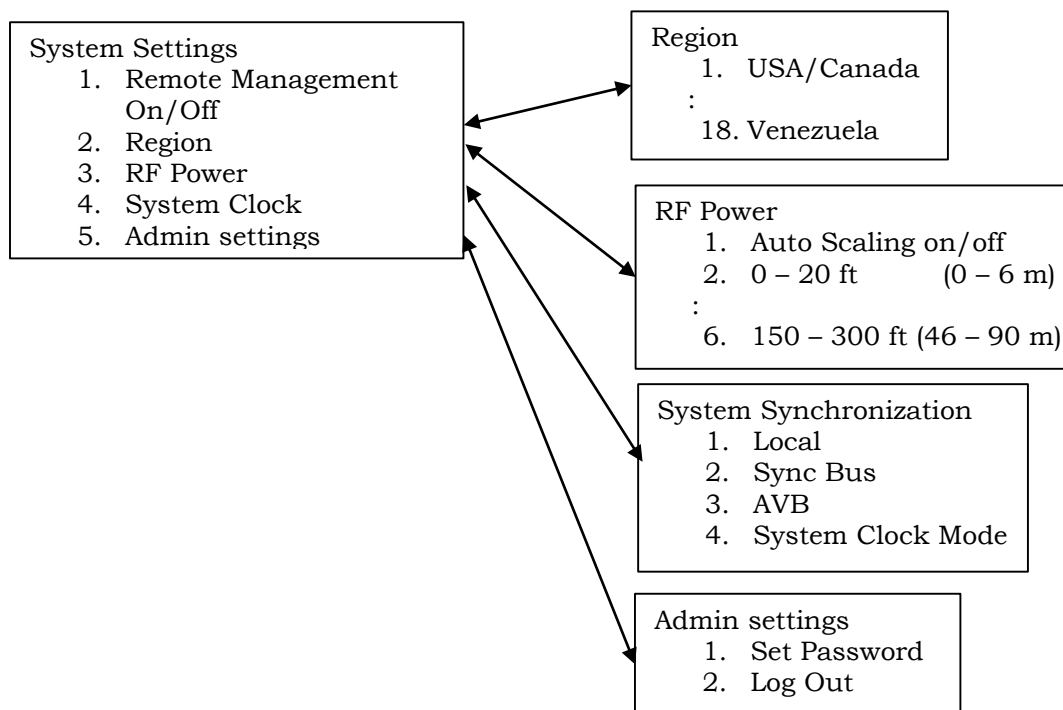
System Settings
1. Remote Management On/Off
2. Region
3. RF Power
4. System Clock
5. Admin settings

Region
1. USA/Canada
:
18. Venezuela

RF Power
1. Auto Scaling on/off
2. 0 – 20 ft (0 – 6 m)
:
6. 150 – 300 ft (46 – 90 m)

System Synchronization
1. Local
2. Sync Bus
3. AVB
4. System Clock Mode

Admin settings
1. Set Password
2. Log Out